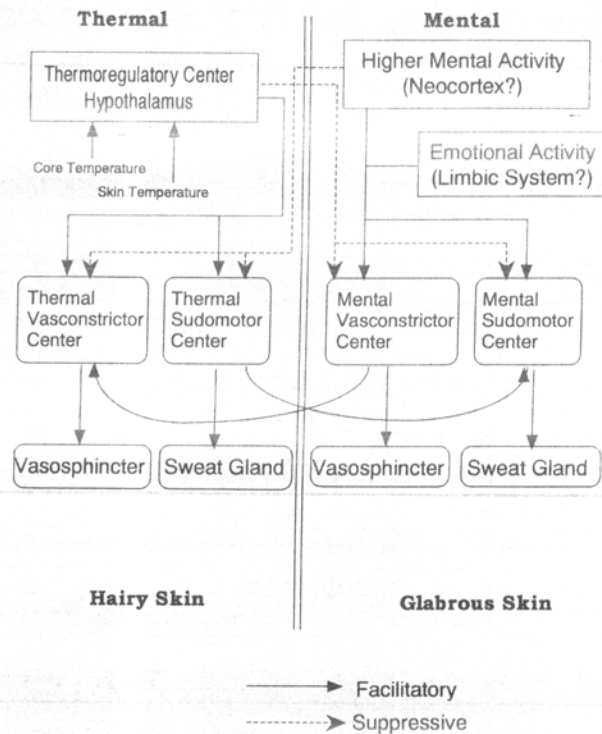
Thermal

Mental

Thermoregulatory Center
Hypothalamus

Higher Mental Activity
(Neocortex?)

Core Temperature

Skin Temperature

Emotional Activity
(Limbic System?)

Thermal Vasconstrictor Center

Thermal Sudomotor Center

Mental Vasconstrictor Center

Mental Sudomotor Center

Vasosphincter

Sweat Gland

Vasosphincter

Sweat Gland

Hairy Skin

Glabrous Skin

Facilitatory

Suppressive